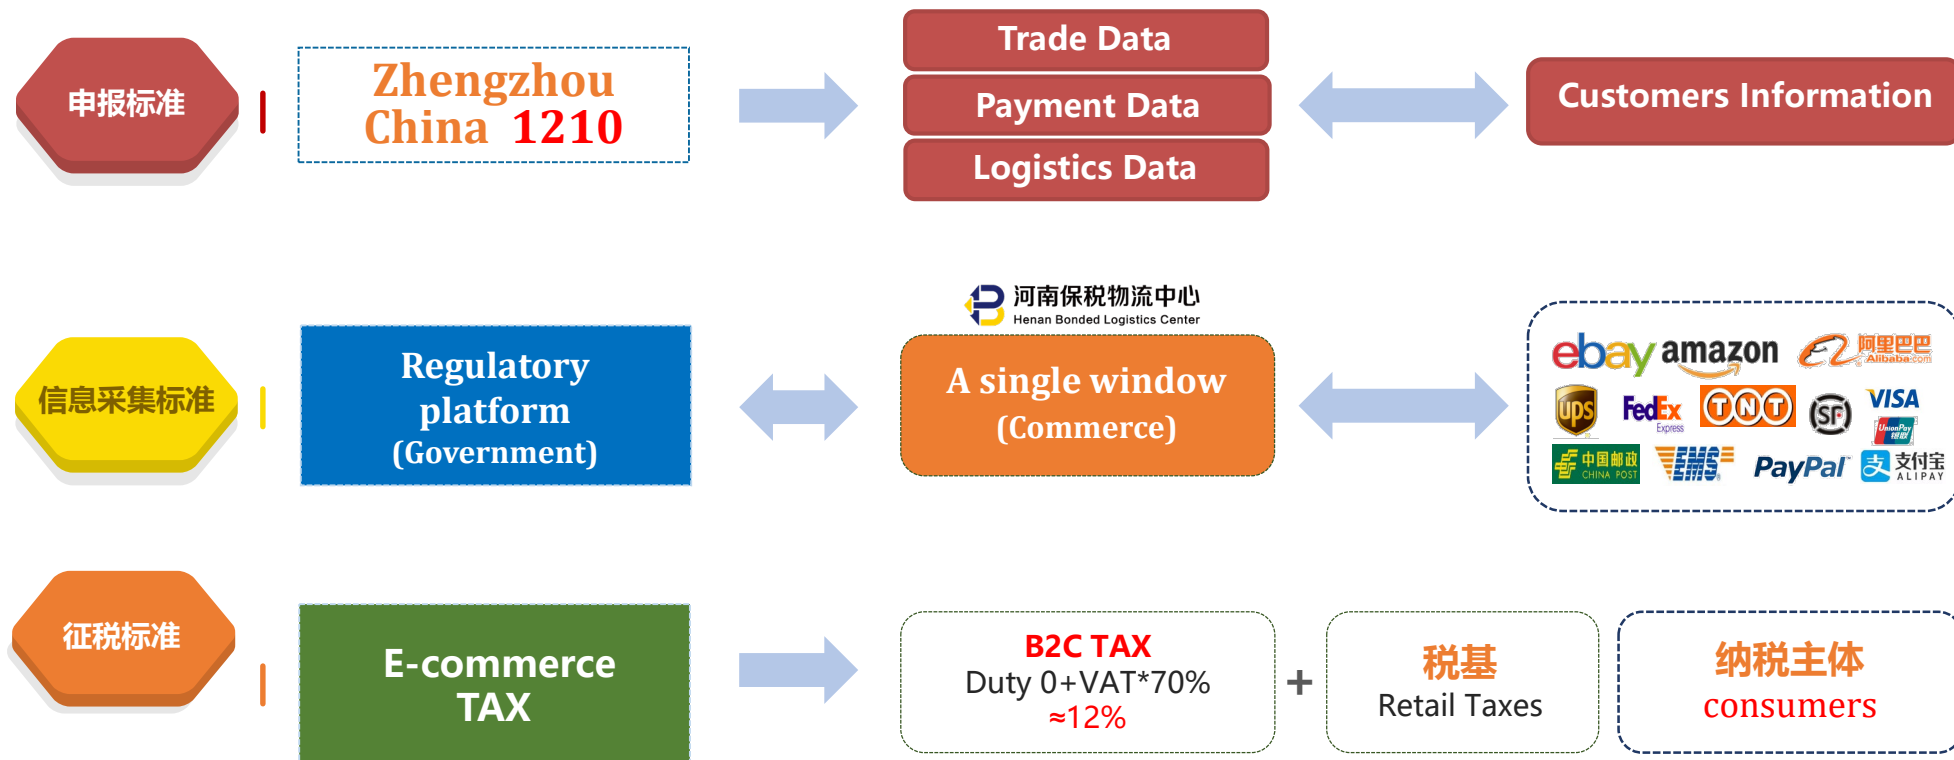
申报标准

Zhengzhou
China 1210

Trade Data
Payment Data
Logistics Data

Customers Information

信息采集标准

Regulatory platform (Government)

河南保税物流中心
Henan Bonded Logistics Center

A single window (Commerce)

ebay amazon 阿里巴巴 Alibaba.com
ups FedEx Express TNT SF VISA UnionPay 银联
中国邮政 CHINA POST EMS PayPal 支付宝 ALIPAY

征税标准

E-commerce TAX

B2C TAX
Duty 0+VAT*70%
≈12%

+

税基
Retail Taxes

纳税主体
consumers